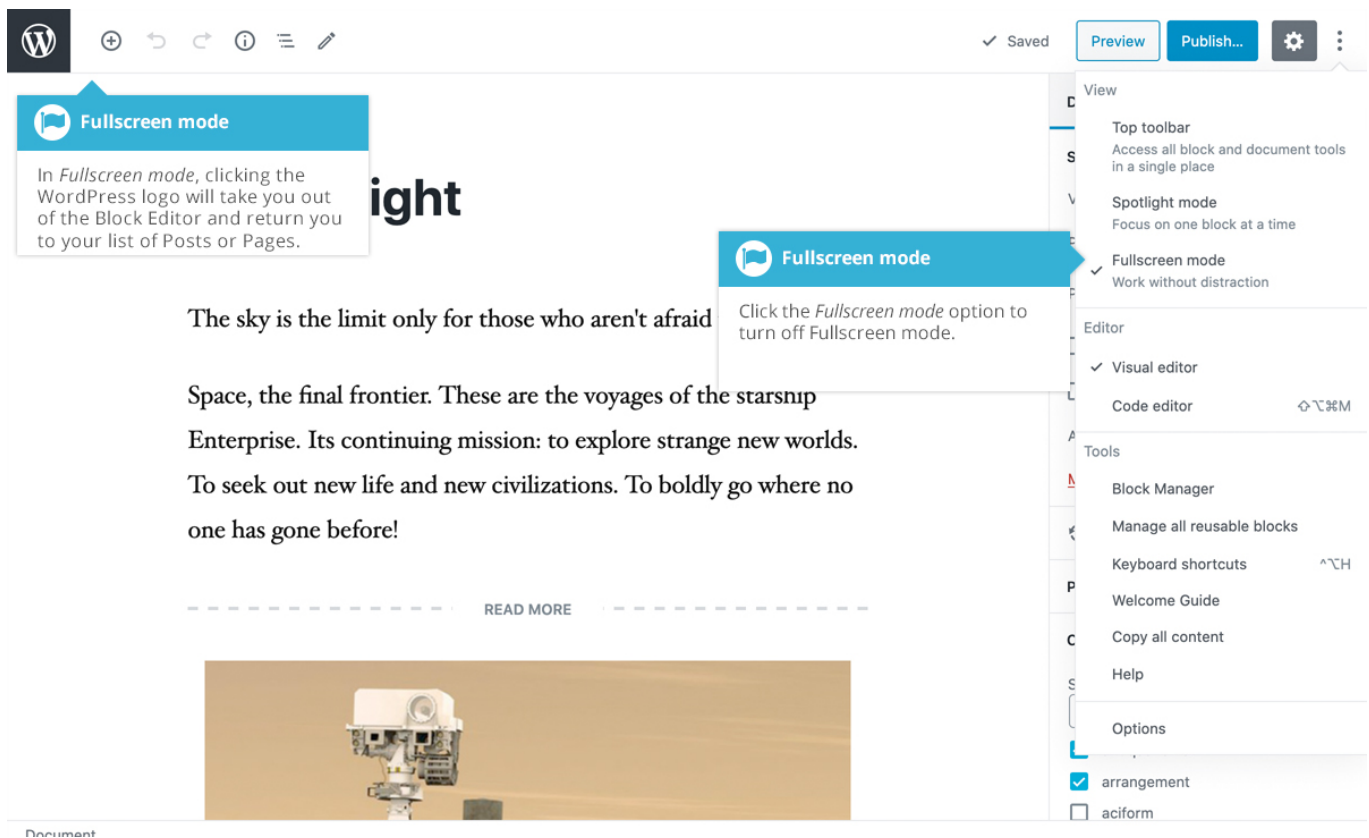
✓ Saved Preview Publish...

Fullscreen mode

In *Fullscreen mode*, clicking the WordPress logo will take you out of the Block Editor and return you to your list of Posts or Pages.

ight

Fullscreen mode

Click the *Fullscreen mode* option to turn off Fullscreen mode.

The sky is the limit only for those who aren't afraid

Space, the final frontier. These are the voyages of the starship Enterprise. Its continuing mission: to explore strange new worlds. To seek out new life and new civilizations. To boldly go where no one has gone before!

READ MORE

View

Top toolbar
Access all block and document tools in a single place

Spotlight mode
Focus on one block at a time

✓ Fullscreen mode
Work without distraction

Editor

✓ Visual editor

Code editor ⇧⌥⌘M

Tools

Block Manager

Manage all reusable blocks

Keyboard shortcuts ^⌥H

Welcome Guide

Copy all content

Help

Options

arrangement

aciform

Document